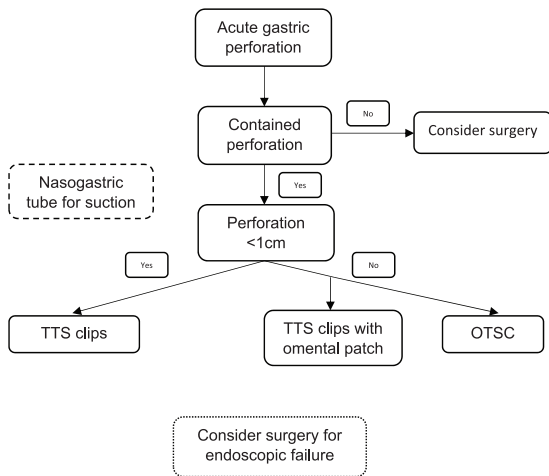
Acute gastric perforation

Contained perforation

No

Consider surgery

Nasogastric tube for suction

Yes

Perforation <1cm

Yes

No

TTS clips

TTS clips with omental patch

OTSC

Consider surgery for endoscopic failure